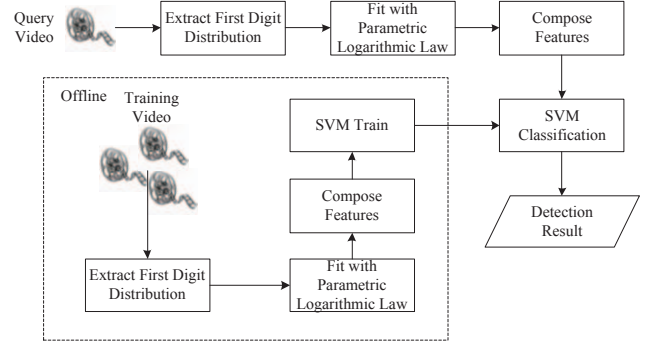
Query Video

Extract First Digit Distribution

Fit with Parametric Logarithmic Law

Compose Features

Offline

Training Video

SVM Train

SVM Classification

Compose Features

Detection Result

Extract First Digit Distribution

Fit with Parametric Logarithmic Law